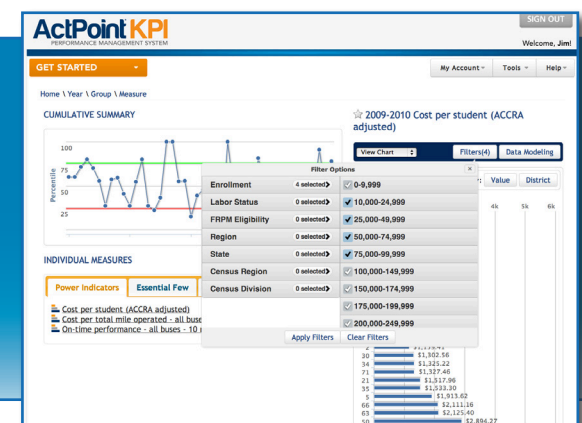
ActPoint KPI
PERFORMANCE MANAGEMENT SYSTEM

SIGN OUT
Welcome, Jim!

GET STARTED

My Account
Tools
Help

Home \ Year \ Group \ Measure

CUMULATIVE SUMMARY

100
75
50
25
Percentile

2009-2010 Cost per student (ACCRA adjusted)

View Chart
Filters(4)
Data Modeling

Value
District

4k
5k
6k

Filter Options

| | | |
|---|---|---|
| Enrollment | 4 selected | 0-9,999 |
| Labor Status | 0 selected | 10,000-24,999 |
| FRPM Eligibility | 0 selected | 25,000-49,999 |
| Region | 0 selected | 50,000-74,999 |
| State | 0 selected | 75,000-99,999 |
| Census Region | 0 selected | 100,000-149,999 |
| Census Division | 0 selected | 150,000-174,999 |
| | | 175,000-199,999 |
| | | 200,000-249,999 |

Apply Filters
Clear Filters

INDIVIDUAL MEASURES

Power Indicators
Essential Few

Cost per student (ACCRA adjusted)
Cost per total mile operated - all buse
On-time performance - all buses - 10 r

30 $1,302.56
34 $1,325.22
71 $1,327.46
21 $1,517.96
31 $1,533.30
5 $1,913.62
66 $2,111.16
63 $2,125.40
50 $2,894.27